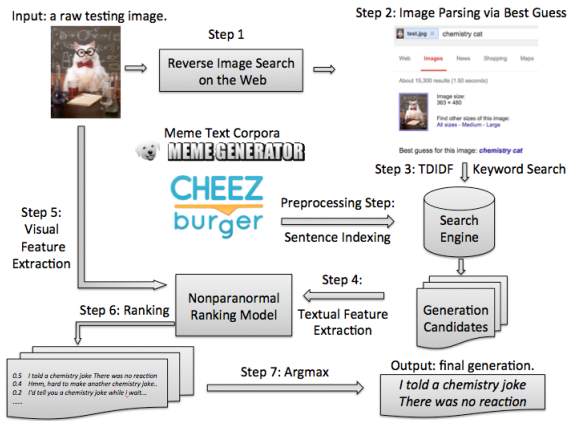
Input: a raw testing image.

Step 1

Reverse Image Search on the Web

Step 2: Image Parsing via Best Guess

test.jpg

chemistry cat

Web Images Videos Shopping Maps

About 10,500 results (1.50 seconds)

Image size: 363 × 480

Find other sizes of this image: All sizes - Medium - Large

Best guess for this image: chemistry cat

Meme Text Corpora

MEME GENERATOR

CHEEZ burger

Step 3: TDIDF Keyword Search

Preprocessing Step: Sentence Indexing

Search Engine

Step 5: Visual Feature Extraction

Step 4: Textual Feature Extraction

Nonparanormal Ranking Model

Generation Candidates

Step 6: Ranking

0.5 I told a chemistry joke There was no reaction
0.4 Hmm, hard to make another chemistry joke..
0.2 I'd tell you a chemistry joke while I wait....
....

Step 7: Argmax

Output: final generation.

I told a chemistry joke There was no reaction